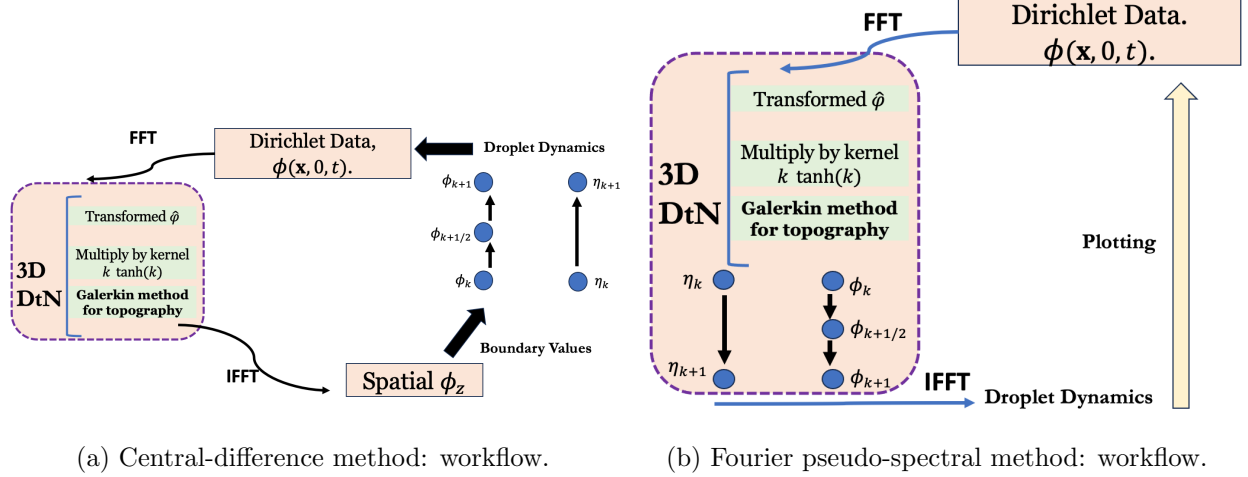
FFT

Dirichlet Data,
$\phi(\mathbf{x}, 0, t)$.

Droplet Dynamics

$\phi_{k+1}$

$\eta_{k+1}$

$\phi_{k+1/2}$

$\phi_k$

$\eta_k$

3D DtN

Transformed $\hat{\varphi}$

Multiply by kernel $k \tanh(k)$

Galerkin method for topography

Boundary Values

IFFT

Spatial $\phi_z$

(a) Central-difference method: workflow.

FFT

Dirichlet Data.
$\phi(\mathbf{x}, 0, t)$.

3D DtN

Transformed $\hat{\varphi}$

Multiply by kernel $k \tanh(k)$

Galerkin method for topography

Plotting

$\eta_k$

$\phi_k$

$\phi_{k+1/2}$

$\eta_{k+1}$

$\phi_{k+1}$

IFFT

Droplet Dynamics

(b) Fourier pseudo-spectral method: workflow.